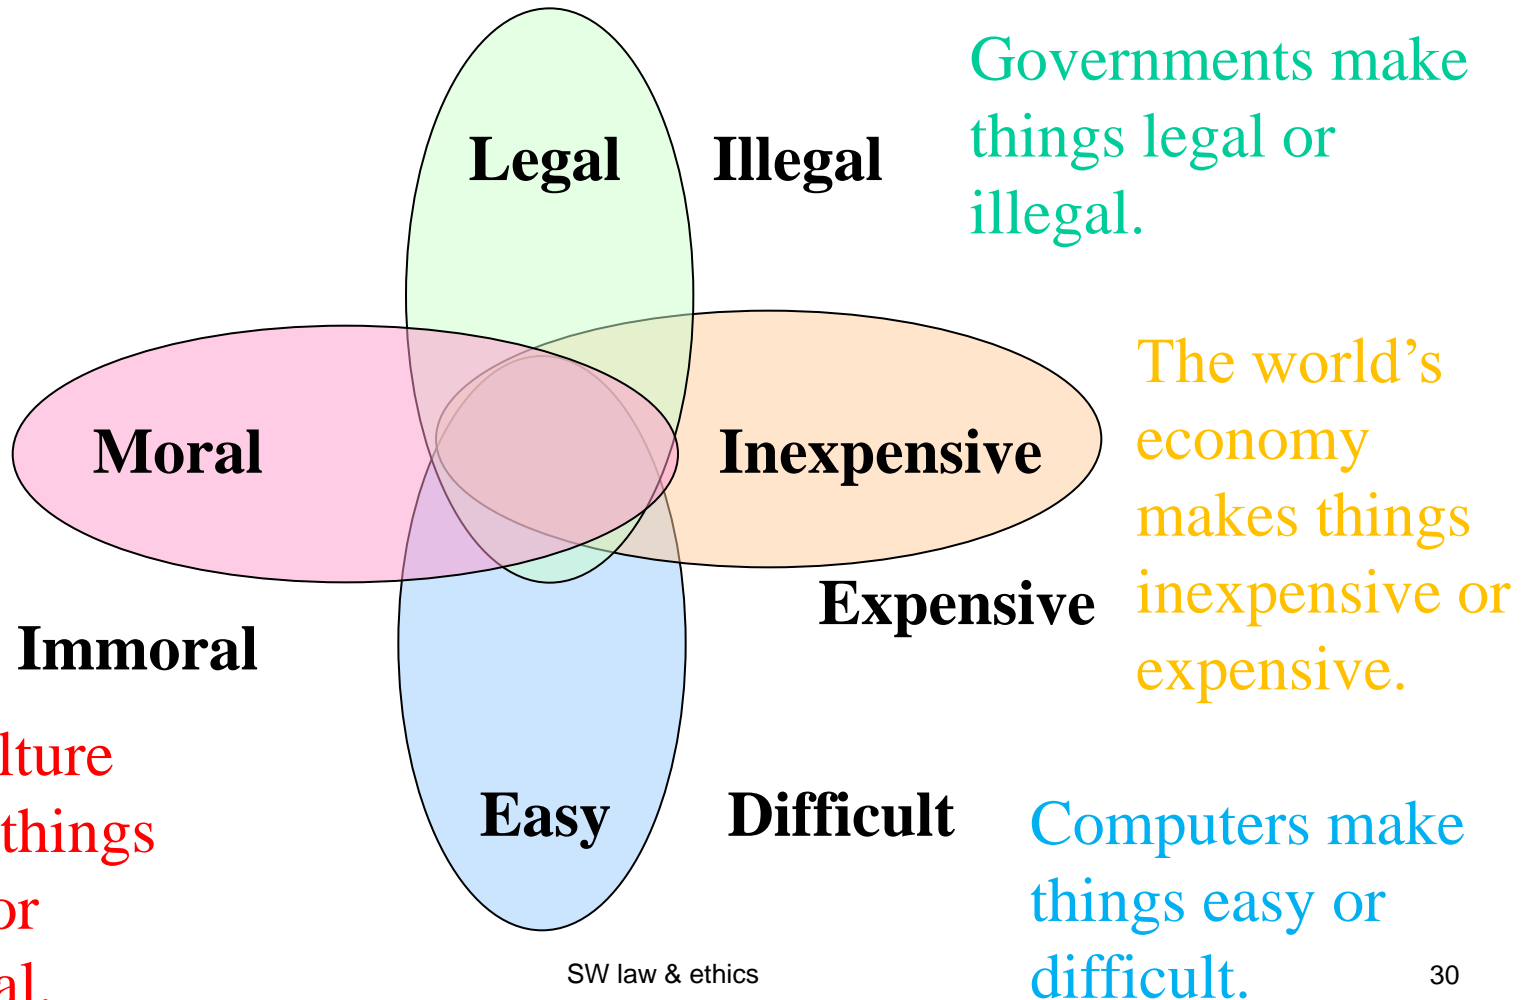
Legal Illegal

Governments make things legal or illegal.

Moral Inexpensive

The world's economy makes things inexpensive or expensive.

Expensive

Immoral

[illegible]lture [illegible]things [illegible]r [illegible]al.

Easy Difficult

Computers make things easy or difficult.

SW law & ethics

30